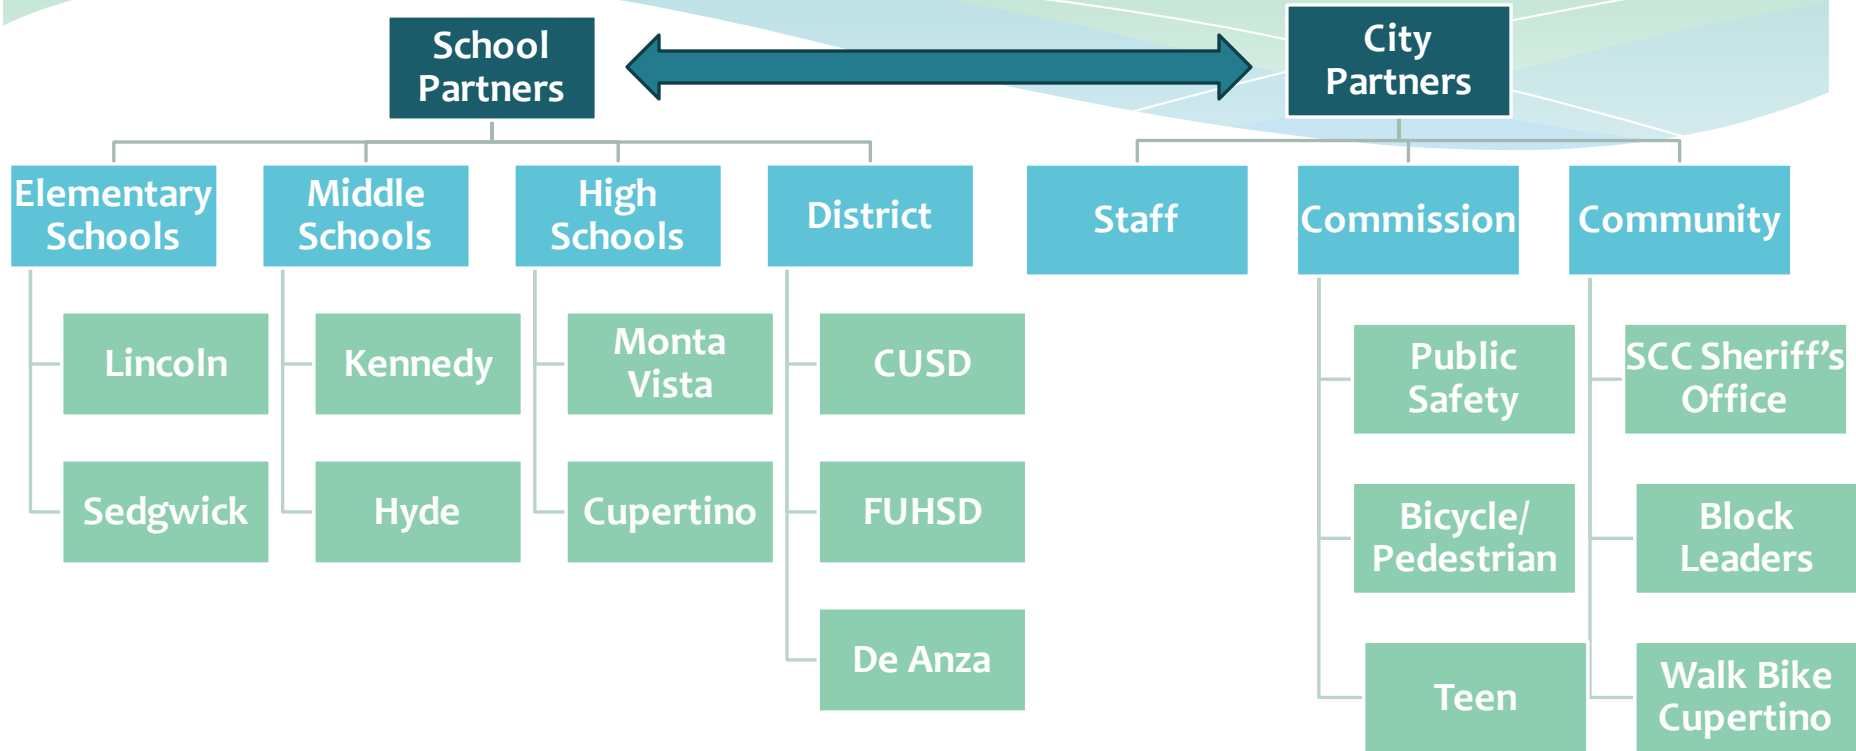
School Partners

City Partners

Elementary Schools

Middle Schools

High Schools

District

Staff

Commission

Community

Lincoln

Sedgwick

Kennedy

Hyde

Monta Vista

Cupertino

CUSD

FUHSD

De Anza

Public Safety

Bicycle/ Pedestrian

Teen

SCC Sheriff's Office

Block Leaders

Walk Bike Cupertino